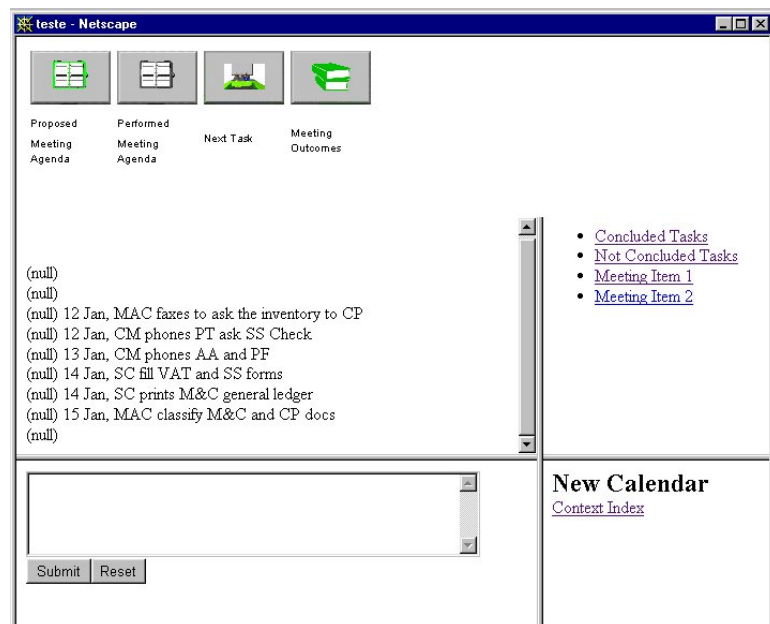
teste - Netscape

Proposed Meeting Agenda

Performed Meeting Agenda

Next Task

Meeting Outcomes

(null)
(null)
(null) 12 Jan, MAC faxes to ask the inventory to CP
(null) 12 Jan, CM phones PT ask SS Check
(null) 13 Jan, CM phones AA and PF
(null) 14 Jan, SC fill VAT and SS forms
(null) 14 Jan, SC prints M&C general ledger
(null) 15 Jan, MAC classify M&C and CP docs
(null)

- Concluded Tasks
- Not Concluded Tasks
- Meeting Item 1
- Meeting Item 2

Submit Reset

New Calendar
Context Index